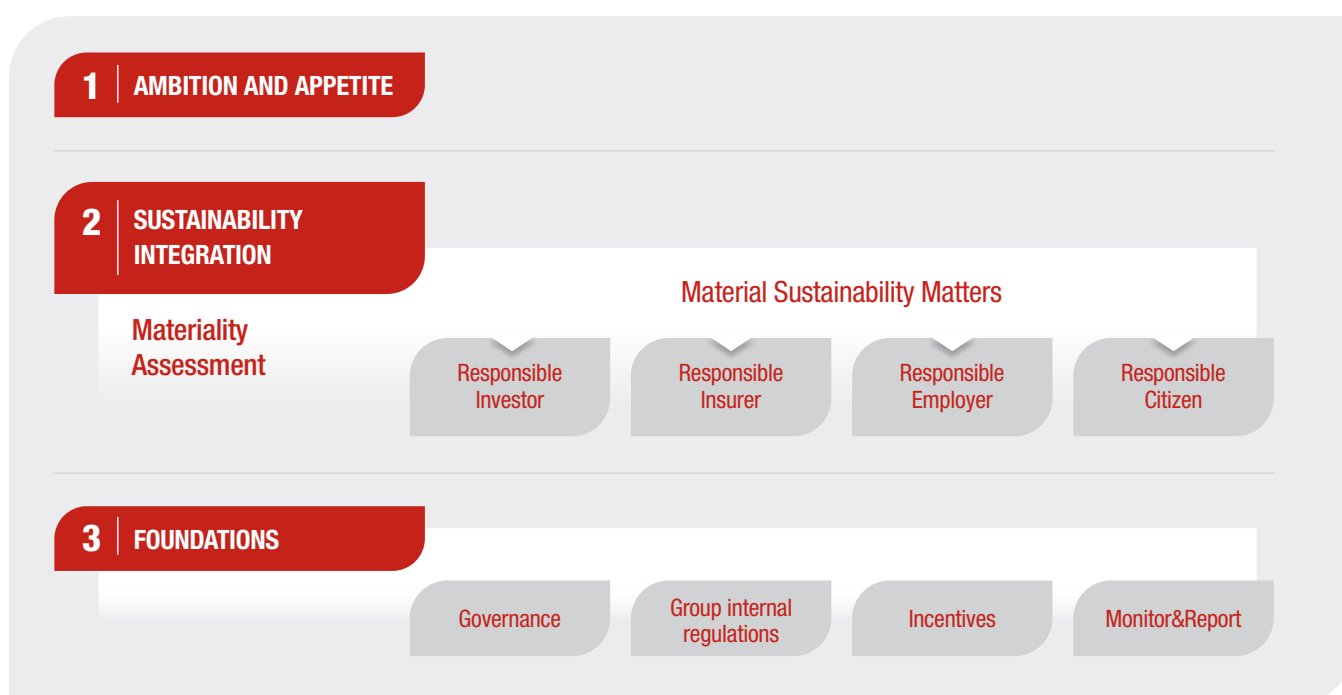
1 AMBITION AND APPETITE

2 SUSTAINABILITY INTEGRATION

Material Sustainability Matters

Materiality Assessment

Responsible Investor

Responsible Insurer

Responsible Employer

Responsible Citizen

3 FOUNDATIONS

Governance

Group internal regulations

Incentives

Monitor&Report